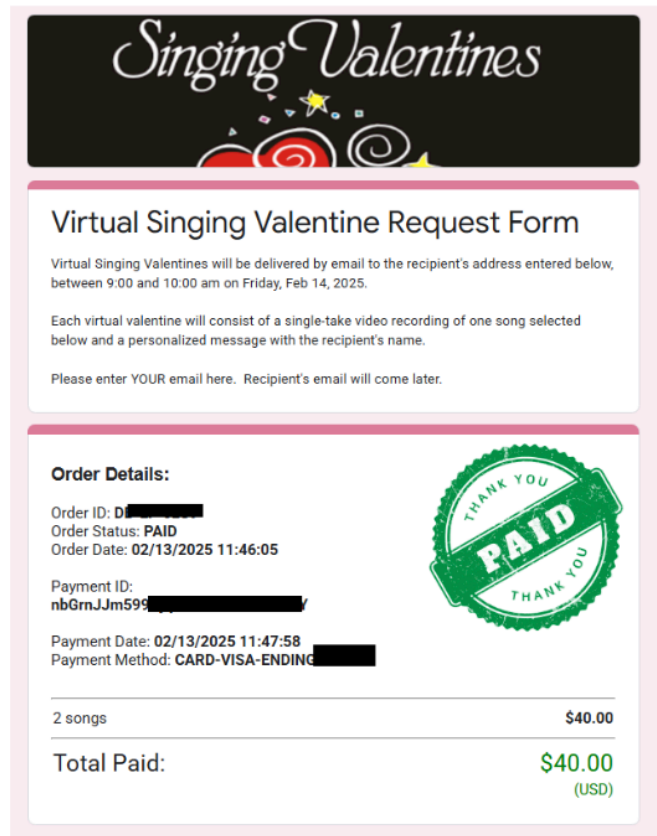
Singing Valentines

Virtual Singing Valentine Request Form

Virtual Singing Valentines will be delivered by email to the recipient's address entered below, between 9:00 and 10:00 am on Friday, Feb 14, 2025.

Each virtual valentine will consist of a single-take video recording of one song selected below and a personalized message with the recipient's name.

Please enter YOUR email here. Recipient's email will come later.

Order Details:

Order ID: D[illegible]
Order Status: PAID
Order Date: 02/13/2025 11:46:05

Payment ID:
nbGrnJJm599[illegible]Y

Payment Date: 02/13/2025 11:47:58
Payment Method: CARD-VISA-ENDING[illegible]

THANK YOU
PAID
THANK YOU

2 songs $40.00

Total Paid: $40.00
(USD)